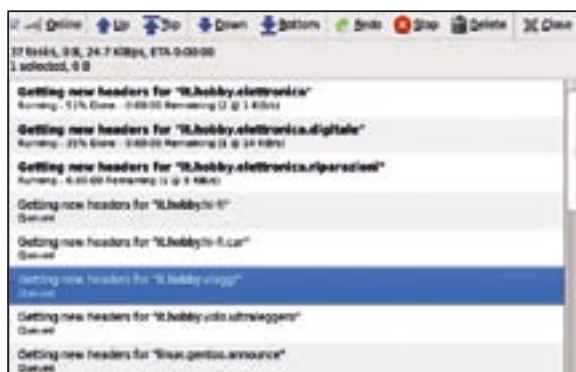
Online Up Top Down Bottom Redo Stop Delete Close

37 tasks, 0 B, 24.7 KBps, ETA 0:00:00
1 selected, 0 B

Getting new headers for "it.hobby.elettronica"
Running - 51% Done - 0:00:00 Remaining (2 @ 1.8 KB/s)

Getting new headers for "it.hobby.elettronica.digitale"
Running - 25% Done - 0:00:00 Remaining (2 @ 14 KB/s)

Getting new headers for "it.hobby.elettronica.riparazioni"
Running - 0:00:00 Remaining (1 @ 9 KB/s)

Getting new headers for "it.hobby.hi-fi"
Queued

Getting new headers for "it.hobby.hi-fi.car"
Queued

Getting new headers for "it.hobby.viaggi"
Queued

Getting new headers for "it.hobby.volo.ultraleggero"
Queued

Getting new headers for "linux.gentoo.announce"
Queued